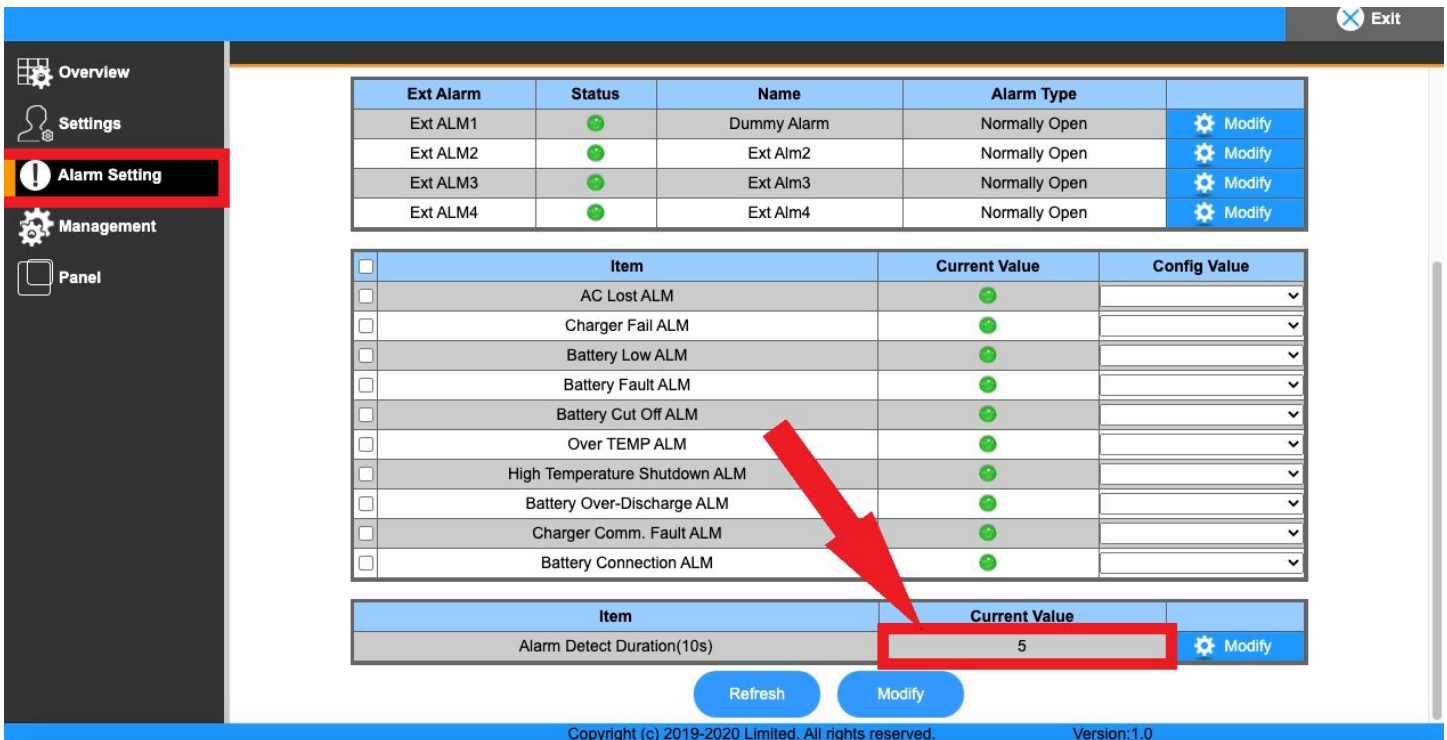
Exit

Overview
Settings
Alarm Setting
Management
Panel

| Ext Alarm | Status | Name | Alarm Type | |
|---|---|---|---|---|
| Ext ALM1 | | Dummy Alarm | Normally Open | Modify |
| Ext ALM2 | | Ext Alm2 | Normally Open | Modify |
| Ext ALM3 | | Ext Alm3 | Normally Open | Modify |
| Ext ALM4 | | Ext Alm4 | Normally Open | Modify |

| | Item | Current Value | Config Value |
|---|---|---|---|
| | AC Lost ALM | | |
| | Charger Fail ALM | | |
| | Battery Low ALM | | |
| | Battery Fault ALM | | |
| | Battery Cut Off ALM | | |
| | Over TEMP ALM | | |
| | High Temperature Shutdown ALM | | |
| | Battery Over-Discharge ALM | | |
| | Charger Comm. Fault ALM | | |
| | Battery Connection ALM | | |

| Item | Current Value | |
|---|---|---|
| Alarm Detect Duration(10s) | 5 | Modify |

Refresh
Modify

Copyright (c) 2019-2020 Limited. All rights reserved. Version:1.0